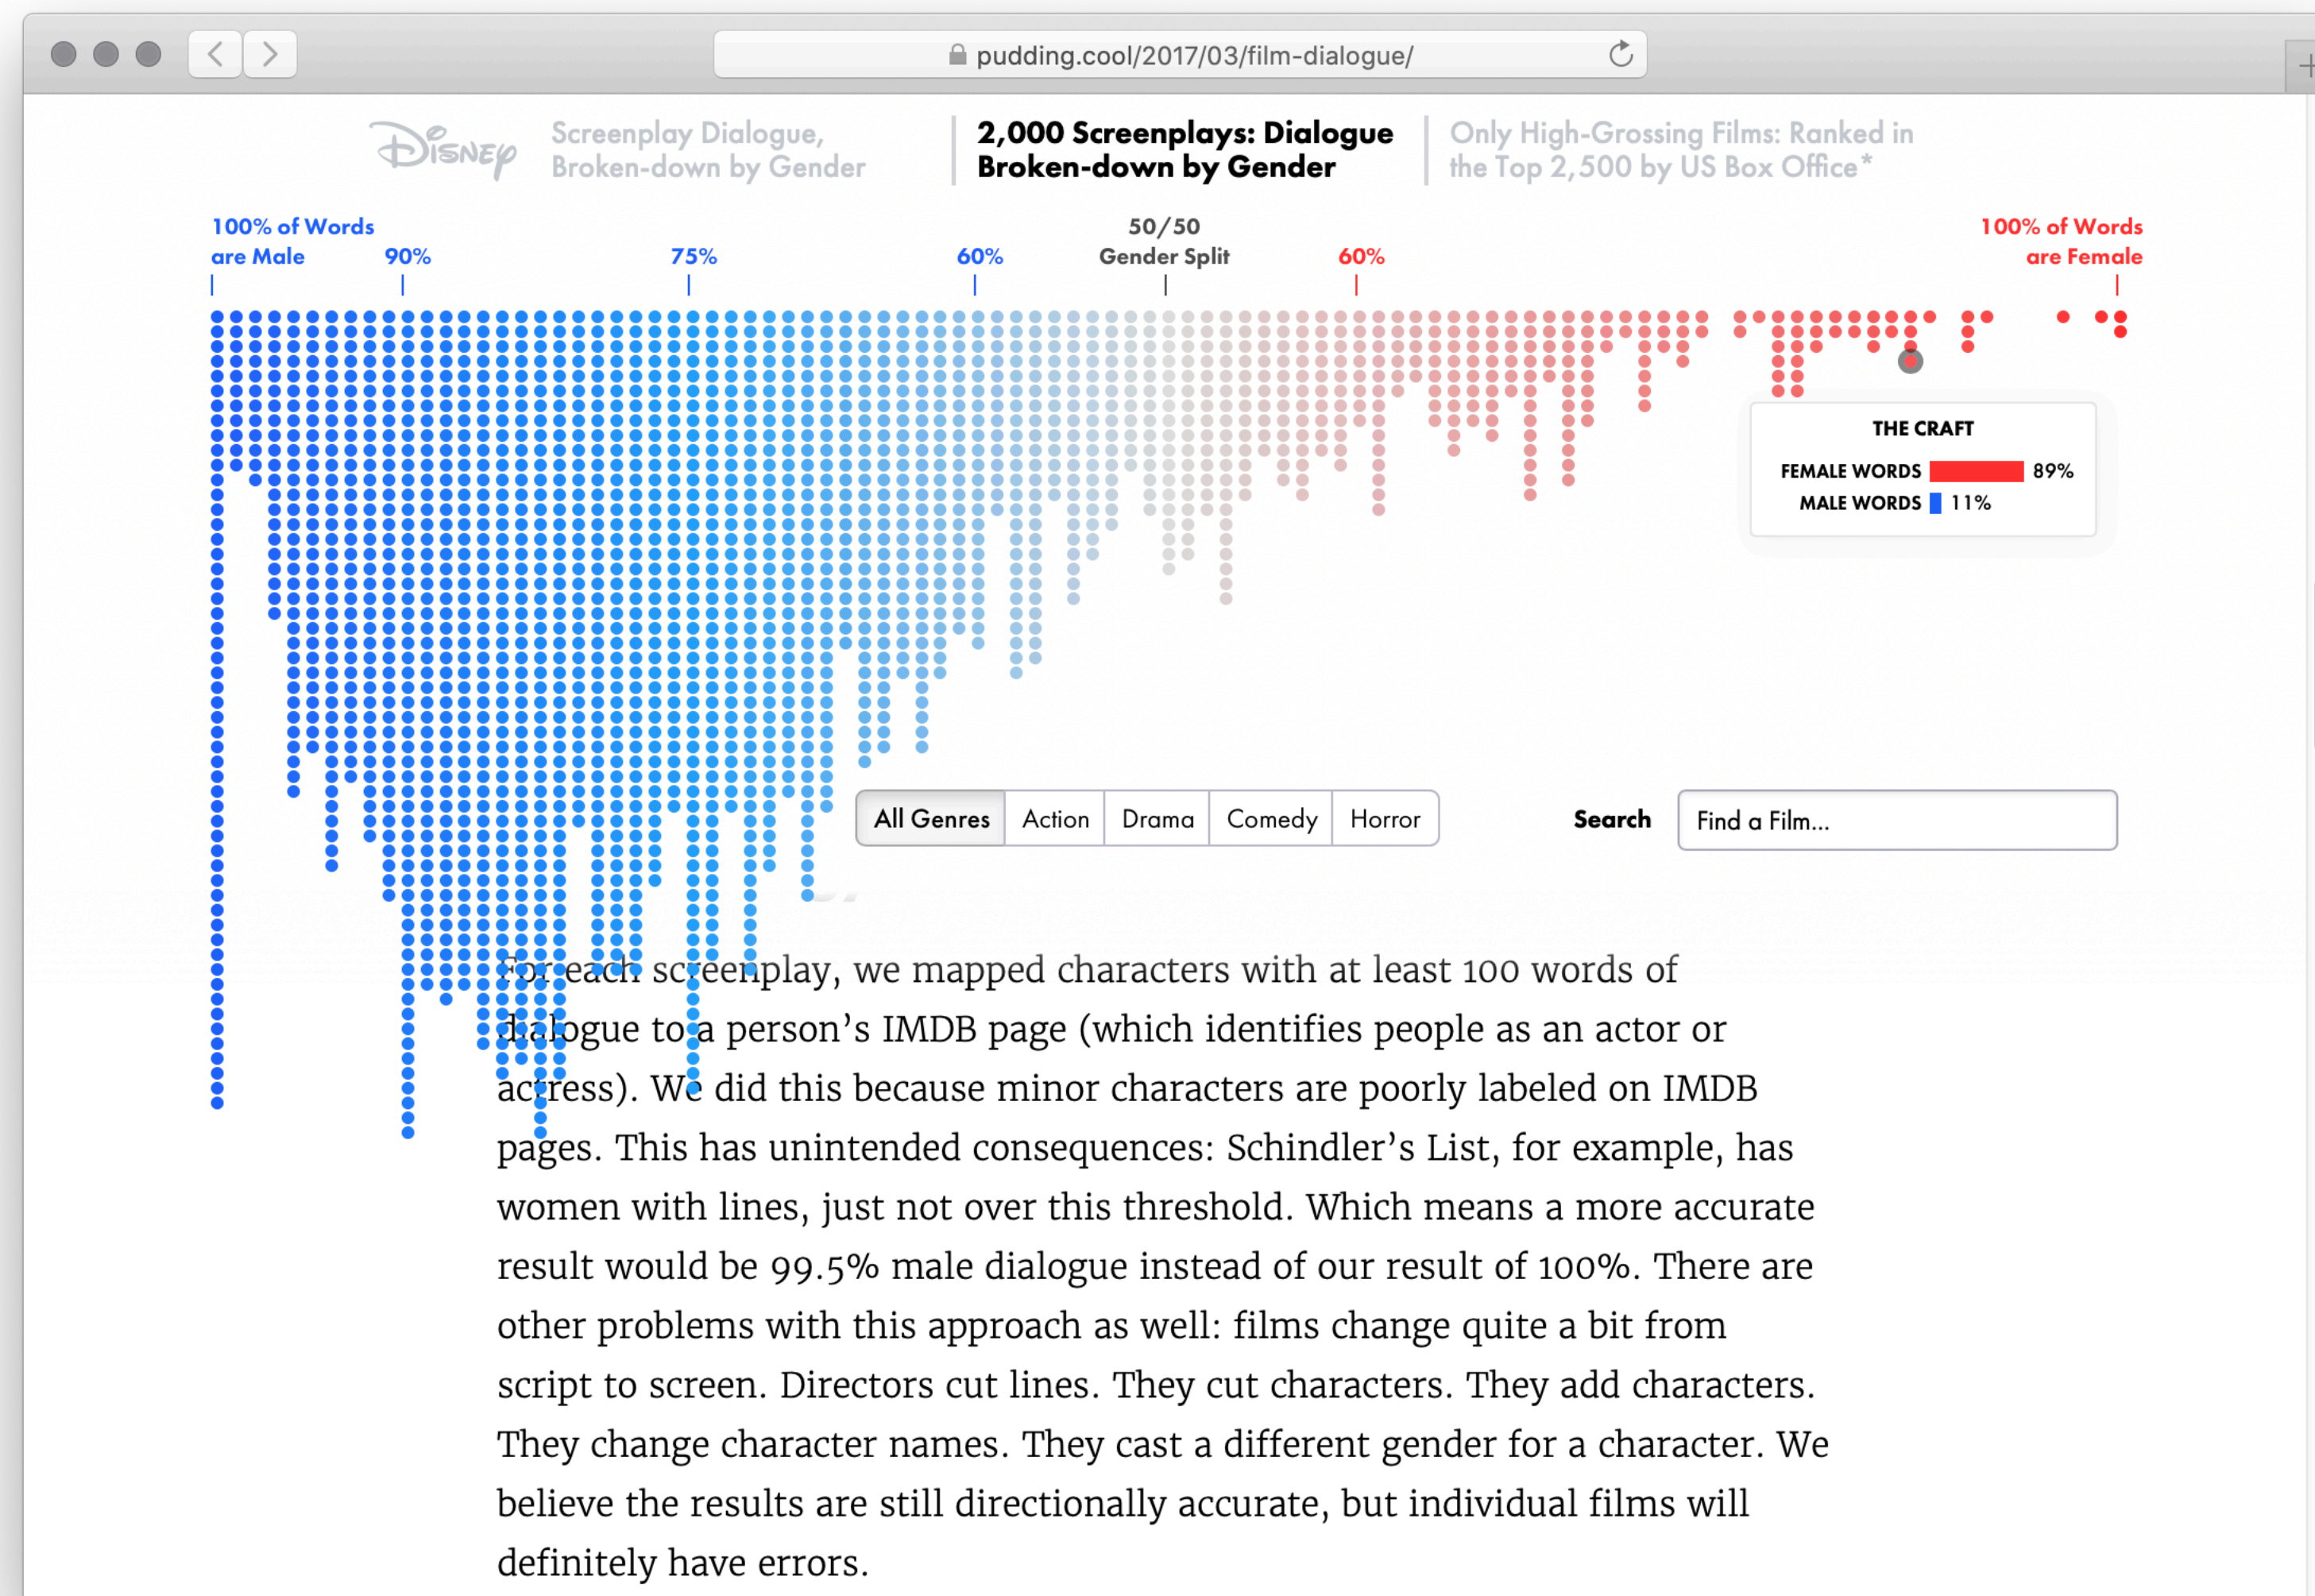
pudding.cool/2017/03/film-dialogue/

Disney Screenplay Dialogue, Broken-down by Gender

2,000 Screenplays: Dialogue Broken-down by Gender

Only High-Grossing Films: Ranked in the Top 2,500 by US Box Office*

100% of Words are Male

90%

75%

60%

50/50 Gender Split

60%

100% of Words are Female

THE CRAFT

FEMALE WORDS 89%

MALE WORDS 11%

All Genres | Action | Drama | Comedy | Horror

Search

Find a Film...

For each screenplay, we mapped characters with at least 100 words of dialogue to a person's IMDB page (which identifies people as an actor or actress). We did this because minor characters are poorly labeled on IMDB pages. This has unintended consequences: Schindler's List, for example, has women with lines, just not over this threshold. Which means a more accurate result would be 99.5% male dialogue instead of our result of 100%. There are other problems with this approach as well: films change quite a bit from script to screen. Directors cut lines. They cut characters. They add characters. They change character names. They cast a different gender for a character. We believe the results are still directionally accurate, but individual films will definitely have errors.